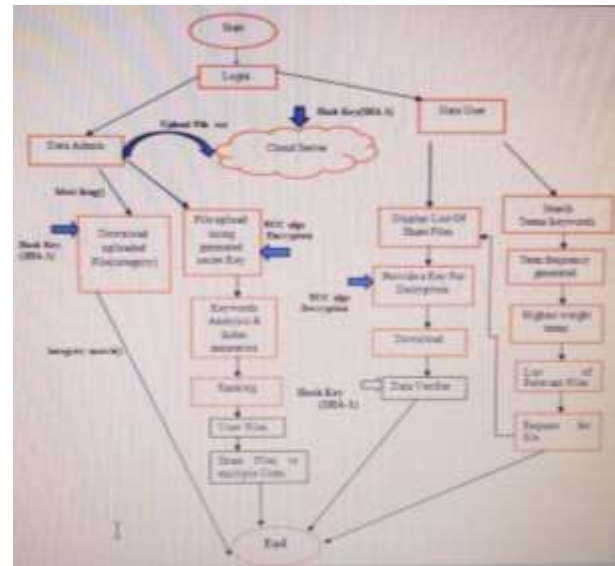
Start

Login

Block Key(SHA-1)

Data User

Upload File .txt

Data Admin

Cloud Server

Block Key(SHA-1)

Download uploaded File(integrity)

File upload using generated secret Key

ECC algo Encryption

Display List Of Share Files

Search Terms Keywords

Term frequency generated

Provide a Key For Decryption

ECC algo Decryption

Highest weight terms

Keywords Analysis & Index generation

Download

List of Relevant Files

Integrity issue(s)

Ranking

Block Key (SHA-1)

Data Verifier

Request for file

User Files

Share Files to multiple Users

End